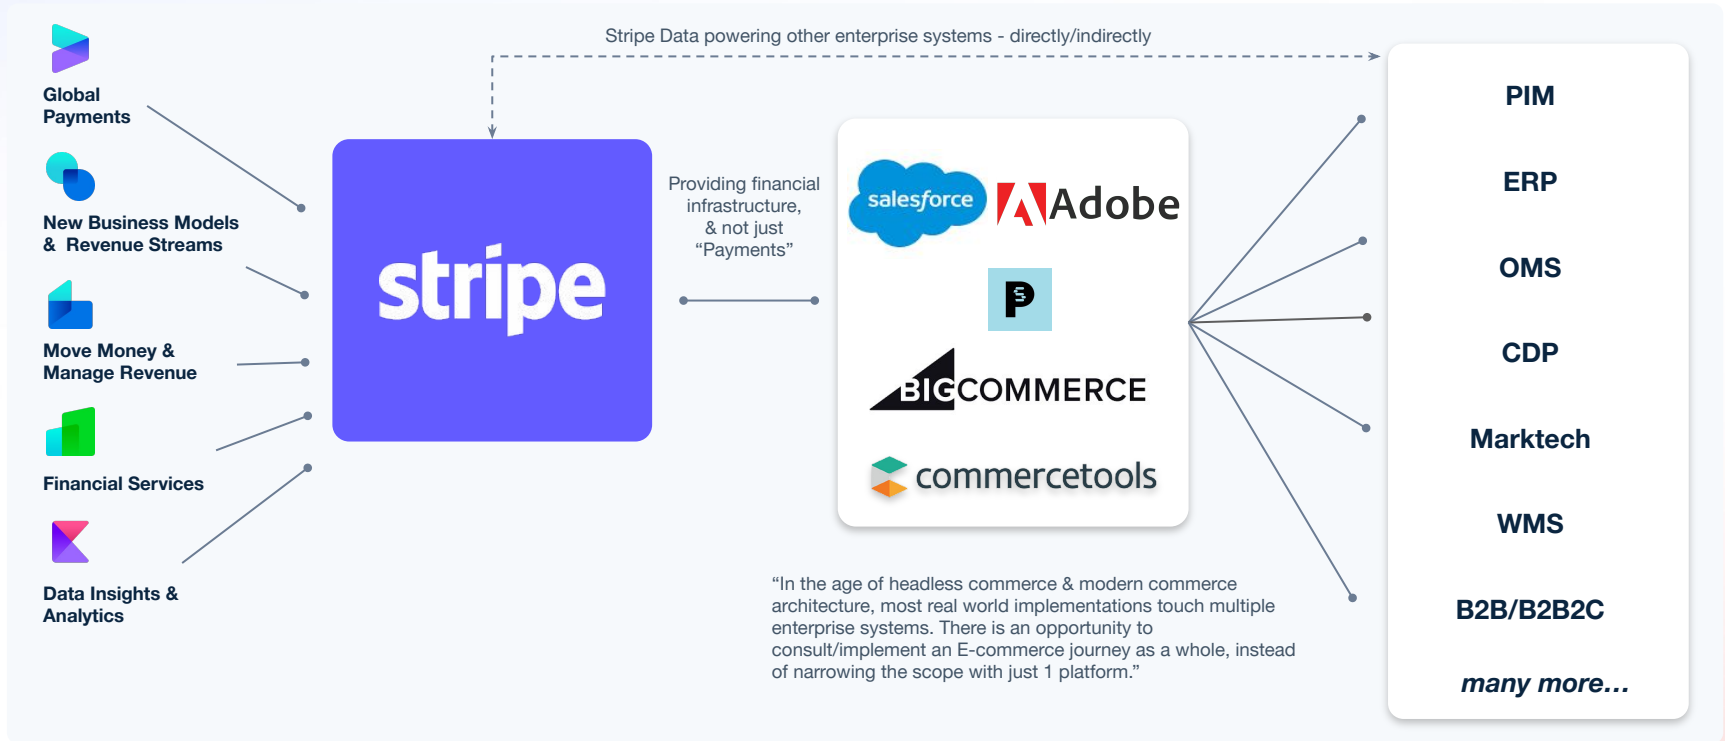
Stripe Data powering other enterprise systems - directly/indirectly

Global Payments

New Business Models & Revenue Streams

Move Money & Manage Revenue

Financial Services

Data Insights & Analytics

stripe

Providing financial infrastructure, & not just “Payments”

salesforce

Adobe

BIGCOMMERCE

commercetools

PIM

ERP

OMS

CDP

Marktech

WMS

B2B/B2B2C

many more...

“In the age of headless commerce & modern commerce architecture, most real world implementations touch multiple enterprise systems. There is an opportunity to consult/implement an E-commerce journey as a whole, instead of narrowing the scope with just 1 platform.”